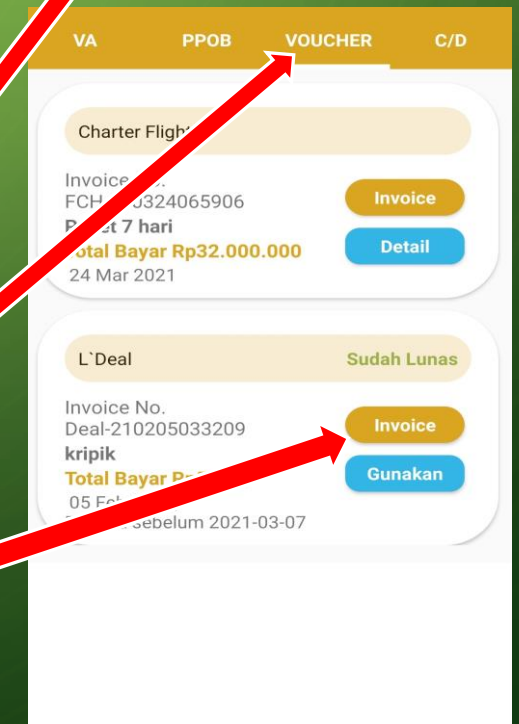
VA PPOB VOUCHER C/D

Charter Fligh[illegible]

Invoice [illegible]
FCH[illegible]0324065906
P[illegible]et 7 hari
Total Bayar Rp32.000.000
24 Mar 2021

Invoice
Detail

L`Deal
Sudah Lunas

Invoice No.
Deal-210205033209
kripik
Total Bayar R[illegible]
05 Fe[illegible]
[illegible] sebelum 2021-03-07

Invoice
Gunakan